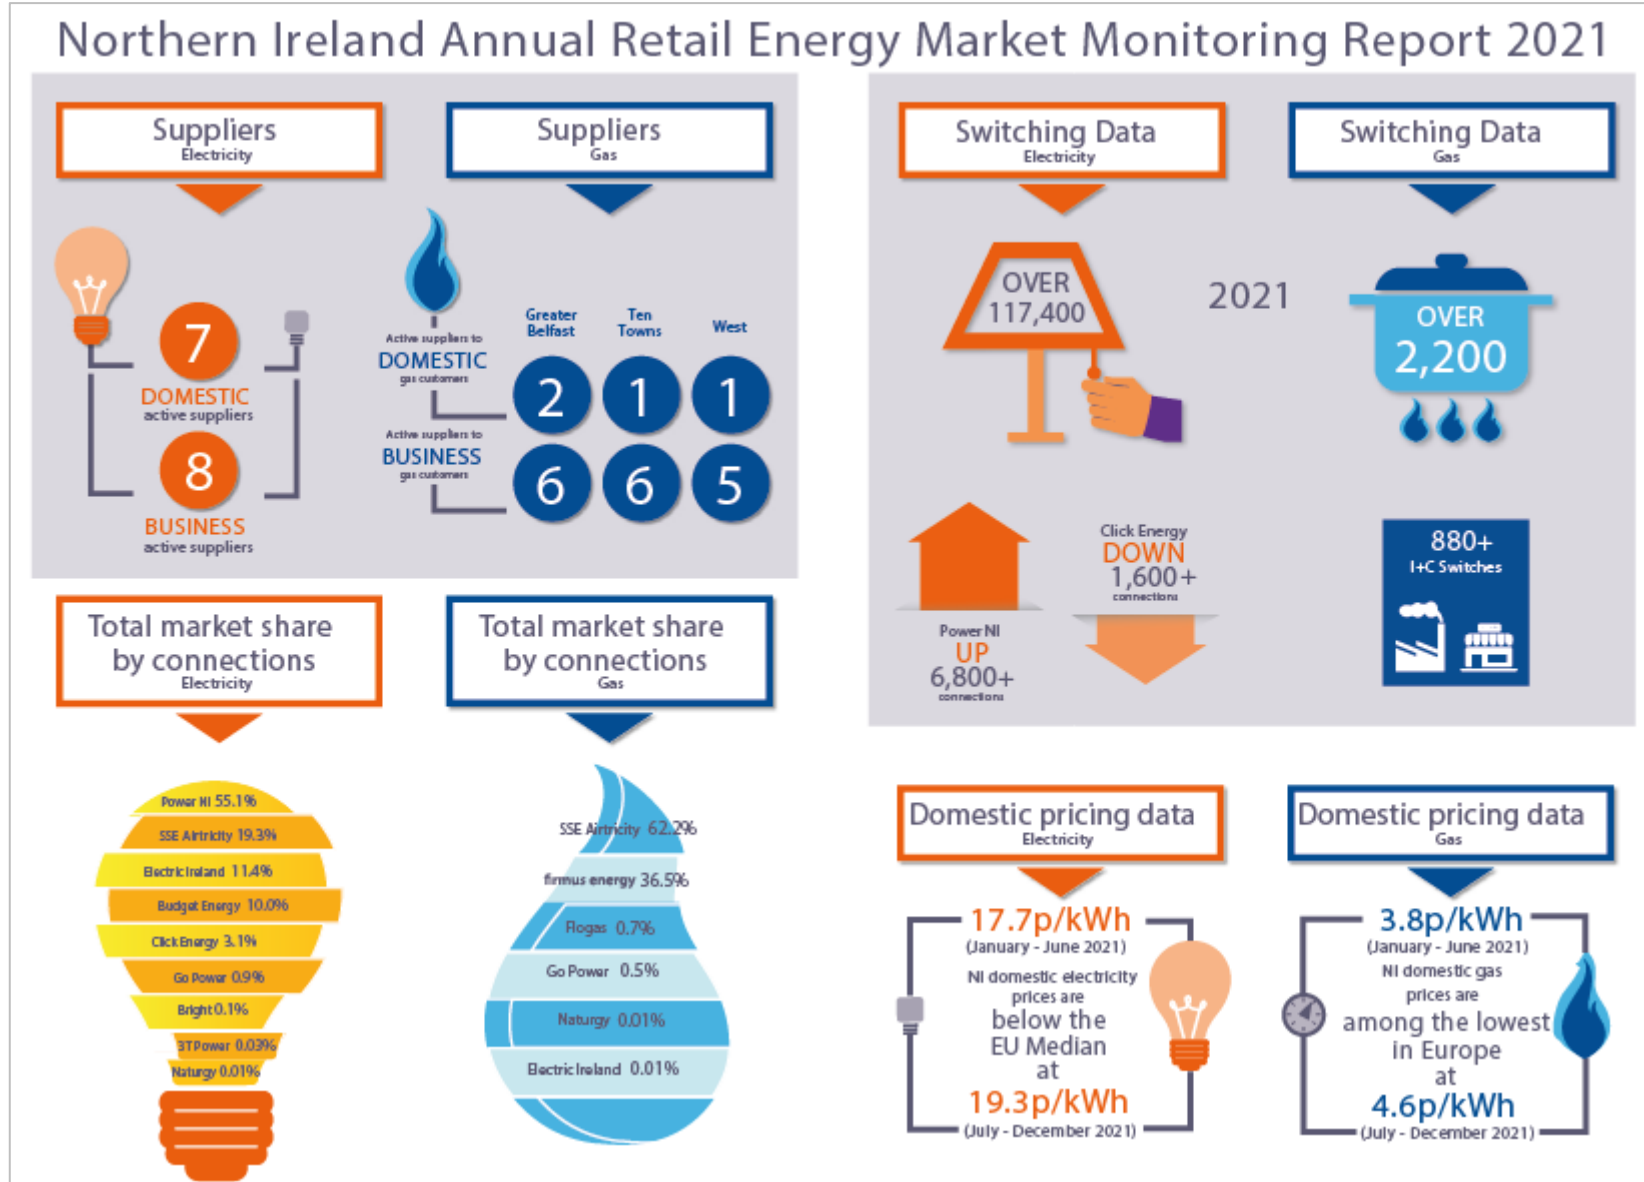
Northern Ireland Annual Retail Energy Market Monitoring Report 2021

Suppliers
Electricity

7
DOMESTIC
active suppliers

8
BUSINESS
active suppliers

Suppliers
Gas

Active suppliers to
DOMESTIC
gas customers

Active suppliers to
BUSINESS
gas customers

| Greater Belfast | Ten Towns | West |
|---|---|---|
| 2 | 1 | 1 |
| 6 | 6 | 5 |

Switching Data
Electricity

OVER
117,400

2021

Switching Data
Gas

OVER
2,200

Power NI
UP
6,800+
connections

Click Energy
DOWN
1,600+
connections

880+
I+C Switches

Total market share by connections
Electricity

Power NI 55.1%
SSE Airtricity 19.3%
Electric Ireland 11.4%
Budget Energy 10.0%
Click Energy 3.1%
Go Power 0.9%
Bright 0.1%
3T Power 0.03%
Naturgy 0.01%

Total market share by connections
Gas

SSE Airtricity 62.2%
firmus energy 36.5%
Flogas 0.7%
Go Power 0.5%
Naturgy 0.01%
Electric Ireland 0.01%

Domestic pricing data
Electricity

17.7p/kWh
(January - June 2021)
NI domestic electricity prices are
below the EU Median
at
19.3p/kWh
(July - December 2021)

Domestic pricing data
Gas

3.8p/kWh
(January - June 2021)
NI domestic gas prices are
among the lowest in Europe
at
4.6p/kWh
(July - December 2021)